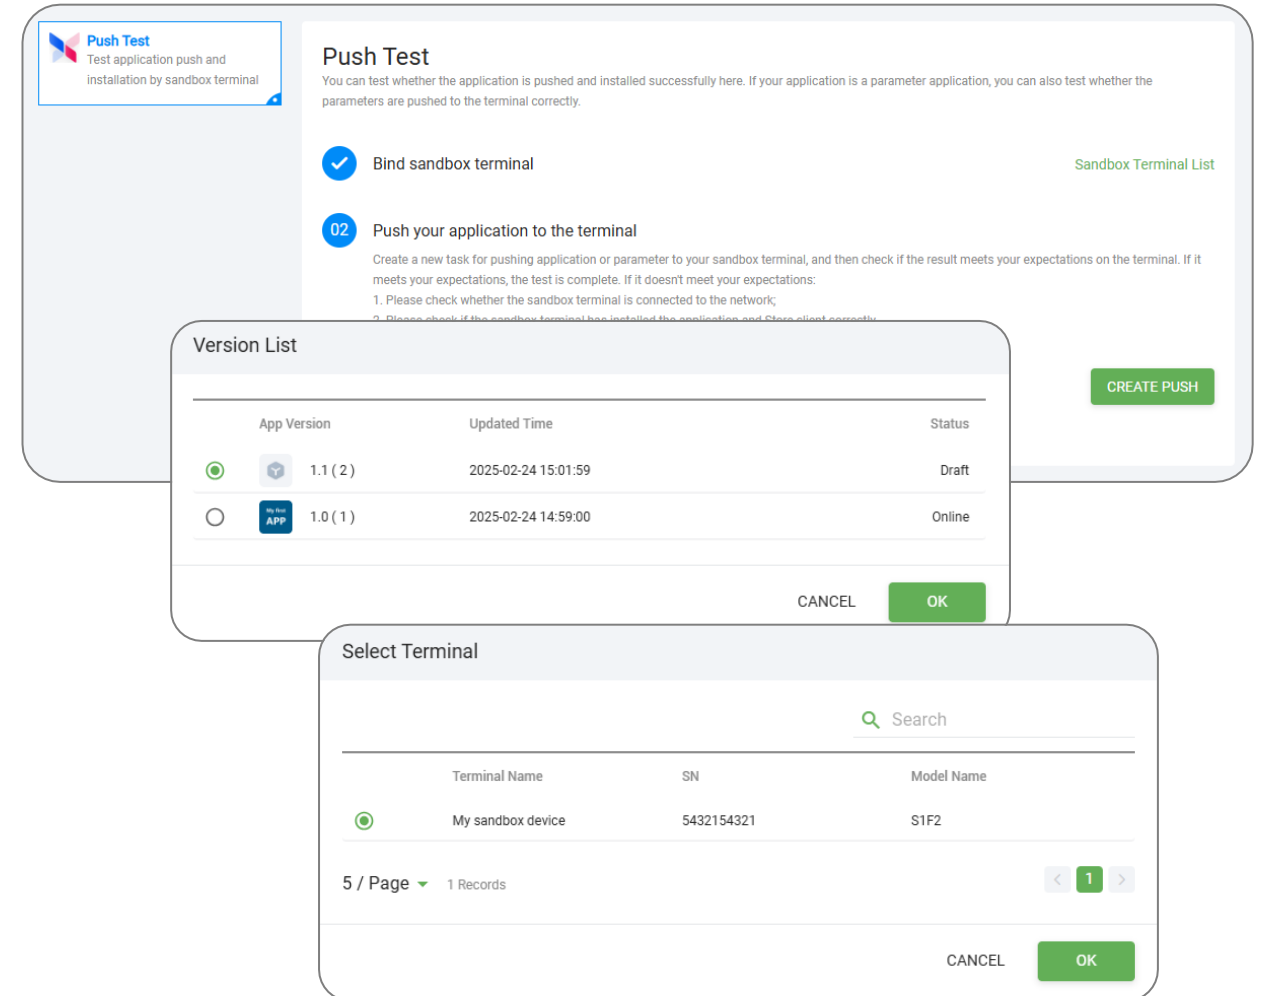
Push Test
Test application push and installation by sandbox terminal

Push Test
You can test whether the application is pushed and installed successfully here. If your application is a parameter application, you can also test whether the parameters are pushed to the terminal correctly.

Bind sandbox terminal
Sandbox Terminal List

02
Push your application to the terminal
Create a new task for pushing application or parameter to your sandbox terminal, and then check if the result meets your expectations on the terminal. If it meets your expectations, the test is complete. If it doesn't meet your expectations:
1. Please check whether the sandbox terminal is connected to the network;
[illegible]

CREATE PUSH

Version List

| | App Version | Updated Time | Status |
|---|---|---|---|
| | 1.1 ( 2 ) | 2025-02-24 15:01:59 | Draft |
| | 1.0 ( 1 ) | 2025-02-24 14:59:00 | Online |

My first APP

CANCEL
OK

Select Terminal

Search

| | Terminal Name | SN | Model Name |
|---|---|---|---|
| | My sandbox device | 5432154321 | S1F2 |

5 / Page
1 Records
1

CANCEL
OK